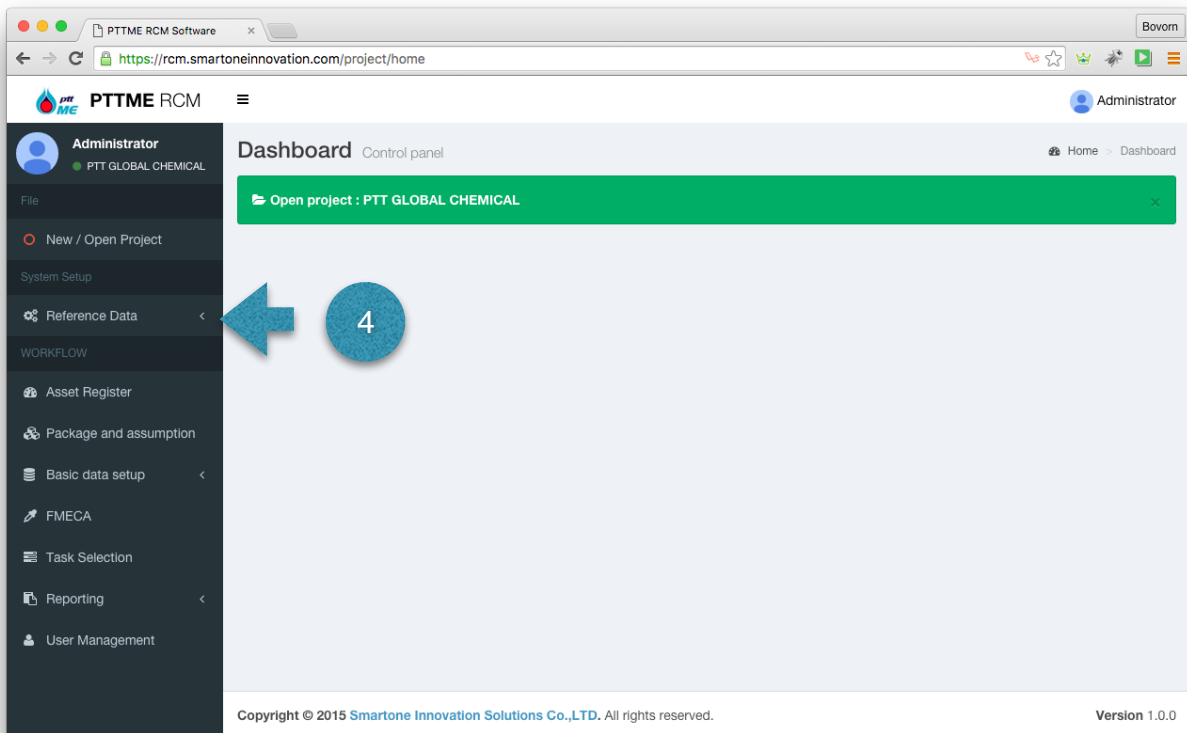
PTTME RCM Software ×

Bovorn

https://rcm.smartoneinnovation.com/project/home

ptt ME PTTME RCM

Administrator

Administrator
PTT GLOBAL CHEMICAL

File

New / Open Project

System Setup

Reference Data

WORKFLOW

Asset Register

Package and assumption

Basic data setup

FMECA

Task Selection

Reporting

User Management

Dashboard Control panel

Home > Dashboard

Open project : PTT GLOBAL CHEMICAL

×

4

Copyright © 2015 Smartone Innovation Solutions Co.,LTD. All rights reserved.

Version 1.0.0